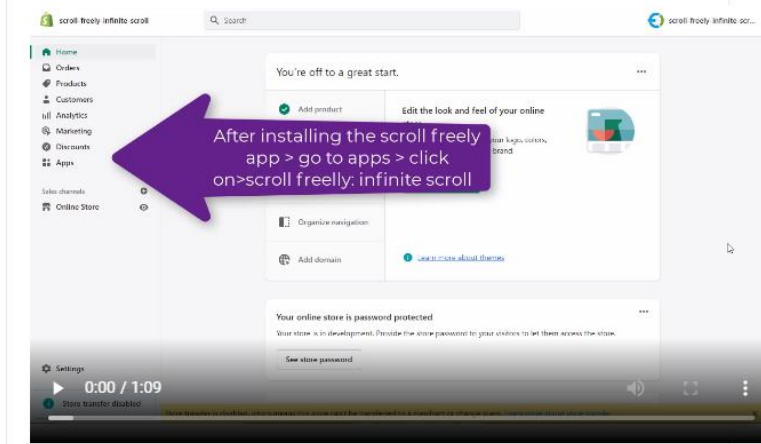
scroll freely infinite scroll

Search

scroll freely infinite scr...

Home
Orders
Products
Customers
Analytics
Marketing
Discounts
Apps

Sales channels
Online Store

You're off to a great start.

Add product

Edit the look and feel of your online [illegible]

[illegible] logo, colors, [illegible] brand

After installing the scroll freely app > go to apps > click on>scroll freely: infinite scroll

Organize navigation

Add domain

Learn more about themes

Your online store is password protected

Your store is in development. Provide the store password to your visitors to let them access the store.

See store password

Settings

0:00 / 1:09

Store transfer disabled

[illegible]